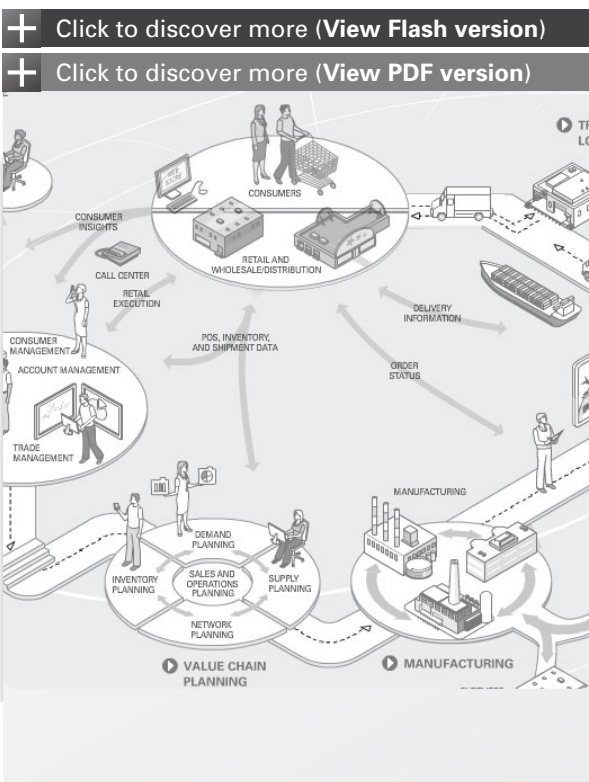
+ Click to discover more (**View Flash version**)

+ Click to discover more (**View PDF version**)

TR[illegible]
LO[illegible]

CONSUMERS

CONSUMER INSIGHTS

CALL CENTER

RETAIL EXECUTION

RETAIL AND WHOLESALE/DISTRIBUTION

DELIVERY INFORMATION

CONSUMER MANAGEMENT

ACCOUNT MANAGEMENT

POS, INVENTORY, AND SHIPMENT DATA

ORDER STATUS

TRADE MANAGEMENT

MANUFACTURING

DEMAND PLANNING

INVENTORY PLANNING

SALES AND OPERATIONS PLANNING

SUPPLY PLANNING

NETWORK PLANNING

VALUE CHAIN PLANNING

MANUFACTURING

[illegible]